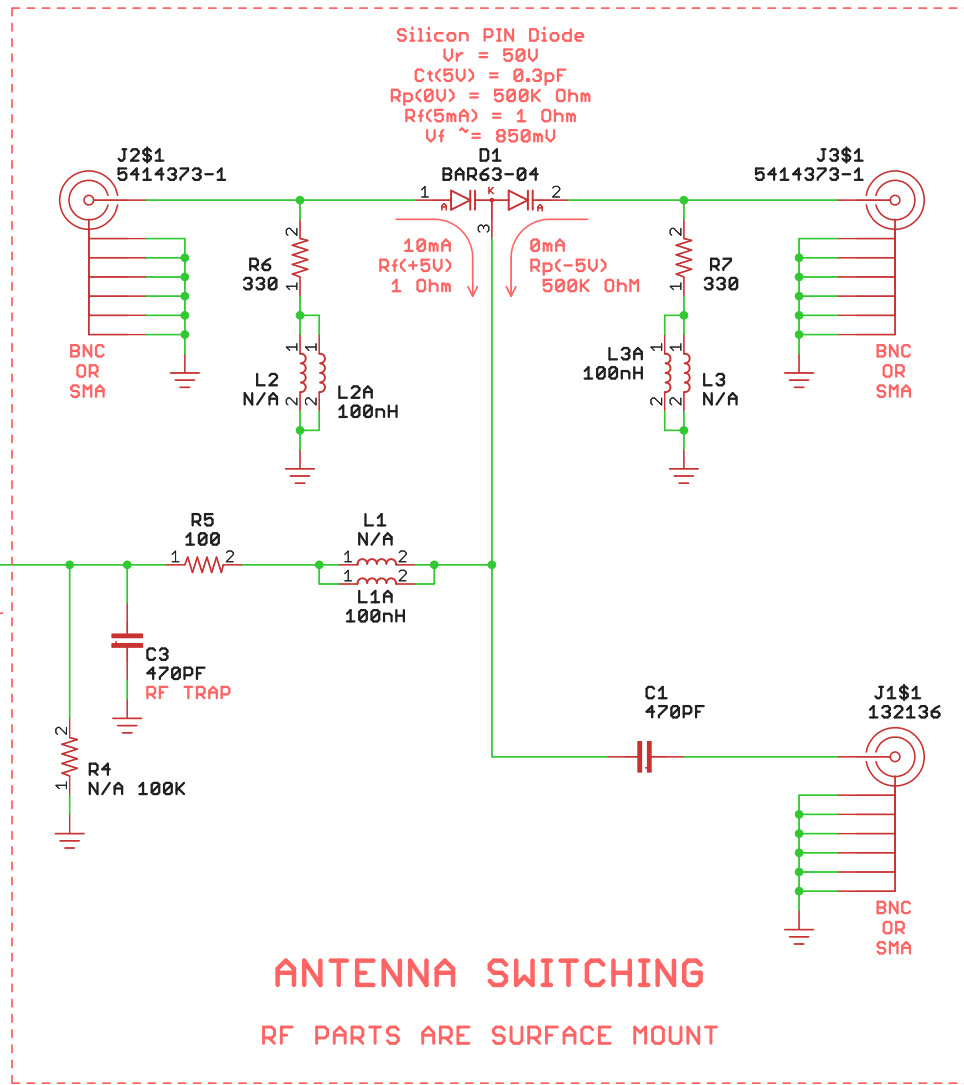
Silicon PIN Diode
Vr = 50V
Ct(5V) = 0.3pF
Rp(0V) = 500K Ohm
Rf(5mA) = 1 Ohm
Vf ~= 850mV

J2$1
5414373-1

D1
BAR63-04
1 A K A 2
3

J3$1
5414373-1

R6
330
2
1

10mA
Rf(+5V)
1 Ohm

0mA
Rp(-5V)
500K OhM

R7
330
2
1

BNC
OR
SMA

1 1
L2
N/A
2 2
L2A
100nH

L3A
100nH
1 1
2 2
L3
N/A

BNC
OR
SMA

R5
100
1 2

L1
N/A
1 2
1 2
L1A
100nH

C3
470PF
RF TRAP

C1
470PF

J1$1
132136

2
R4
1
N/A 100K

BNC
OR
SMA

ANTENNA SWITCHING

RF PARTS ARE SURFACE MOUNT